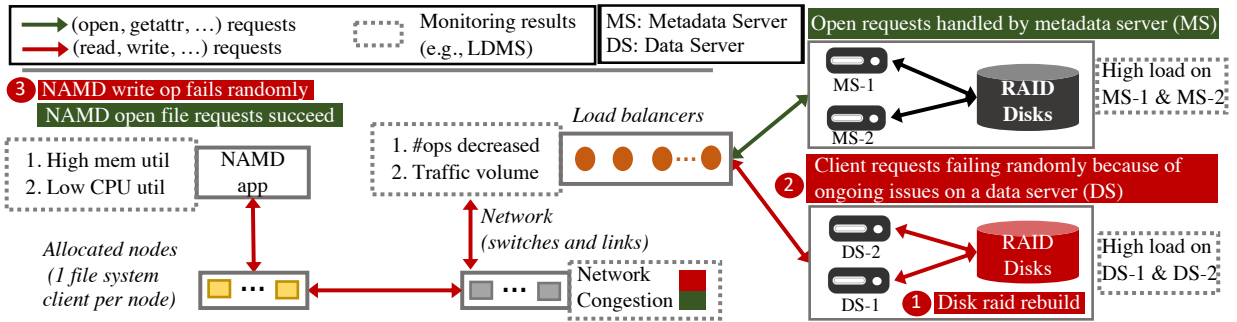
(open, getattr, …) requests
(read, write, …) requests

Monitoring results (e.g., LDMS)

MS: Metadata Server
DS: Data Server

Open requests handled by metadata server (MS)

3 NAMD write op fails randomly
NAMD open file requests succeed

MS-1
MS-2
RAID Disks
High load on MS-1 & MS-2

Load balancers

1. #ops decreased
2. Traffic volume

1. High mem util
2. Low CPU util

NAMD app

2 Client requests failing randomly because of ongoing issues on a data server (DS)

Network (switches and links)

Allocated nodes (1 file system client per node)

DS-2
DS-1
RAID Disks
High load on DS-1 & DS-2
1 Disk raid rebuild

Network Congestion